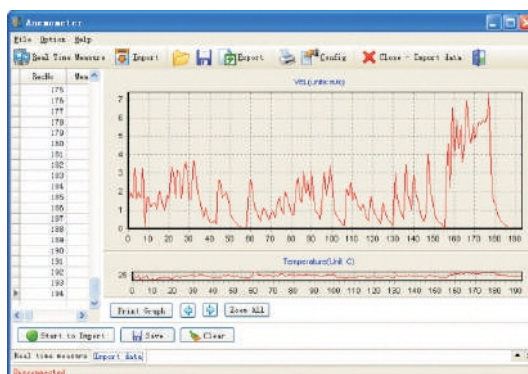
Anemometer

File Option Help

Real Time Measure Import Export Config Close - Import data

RecNo Mea

175
176
177
178
179
180
181
182
183
184
185
186
187
188
189
190
191
192
193
194

VEL(Unit:m/s)

7
6
5
4
3
2
1
0

0 10 20 30 40 50 60 70 80 90 100 110 120 130 140 150 160 170 180 190

Temperature(Unit C)

26

0 10 20 30 40 50 60 70 80 90 100 110 120 130 140 150 160 170 180 190

Print Graph Zoom All

Start to Import Save Clear

Real time measure Import data

Unconnected